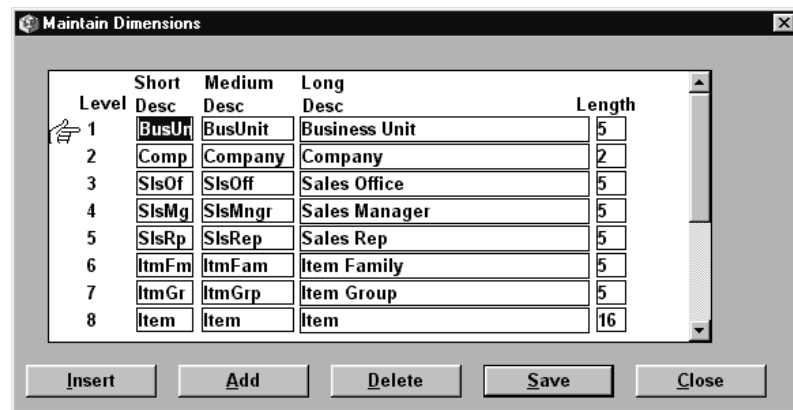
Maintain Dimensions

| Level | Short Desc | Medium Desc | Long Desc | Length |
|---|---|---|---|---|
| 1 | BusUn | BusUnit | Business Unit | 5 |
| 2 | Comp | Company | Company | 2 |
| 3 | SlsOf | SlsOff | Sales Office | 5 |
| 4 | SlsMg | SlsMngr | Sales Manager | 5 |
| 5 | SlsRp | SlsRep | Sales Rep | 5 |
| 6 | ItmFm | ItmFam | Item Family | 5 |
| 7 | ItmGr | ItmGrp | Item Group | 5 |
| 8 | Item | Item | Item | 16 |

Insert Add Delete Save Close